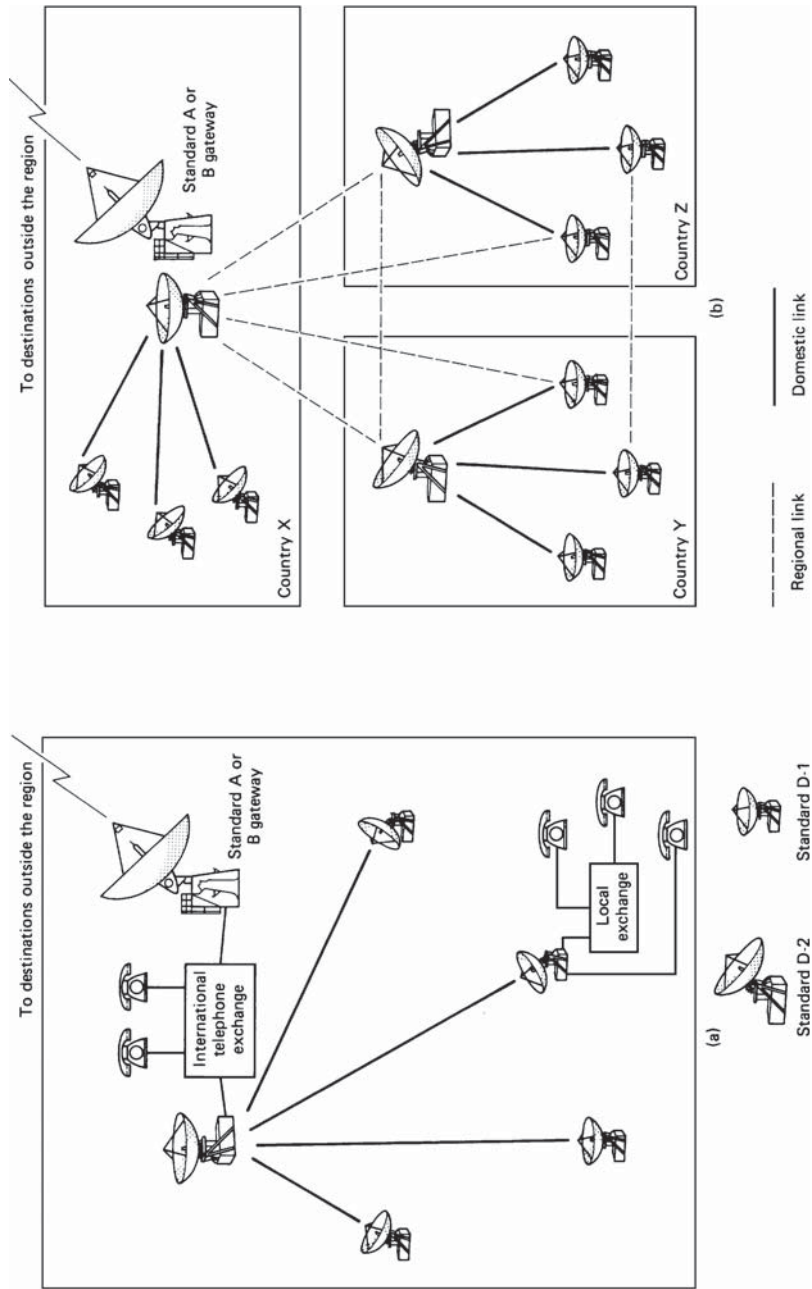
To destinations outside the region

Standard A or B gateway

International telephone exchange

Local exchange

(a)

Standard D-2

Standard D-1

To destinations outside the region

Standard A or B gateway

Country X

Country Y

Country Z

(b)

Regional link

Domestic link